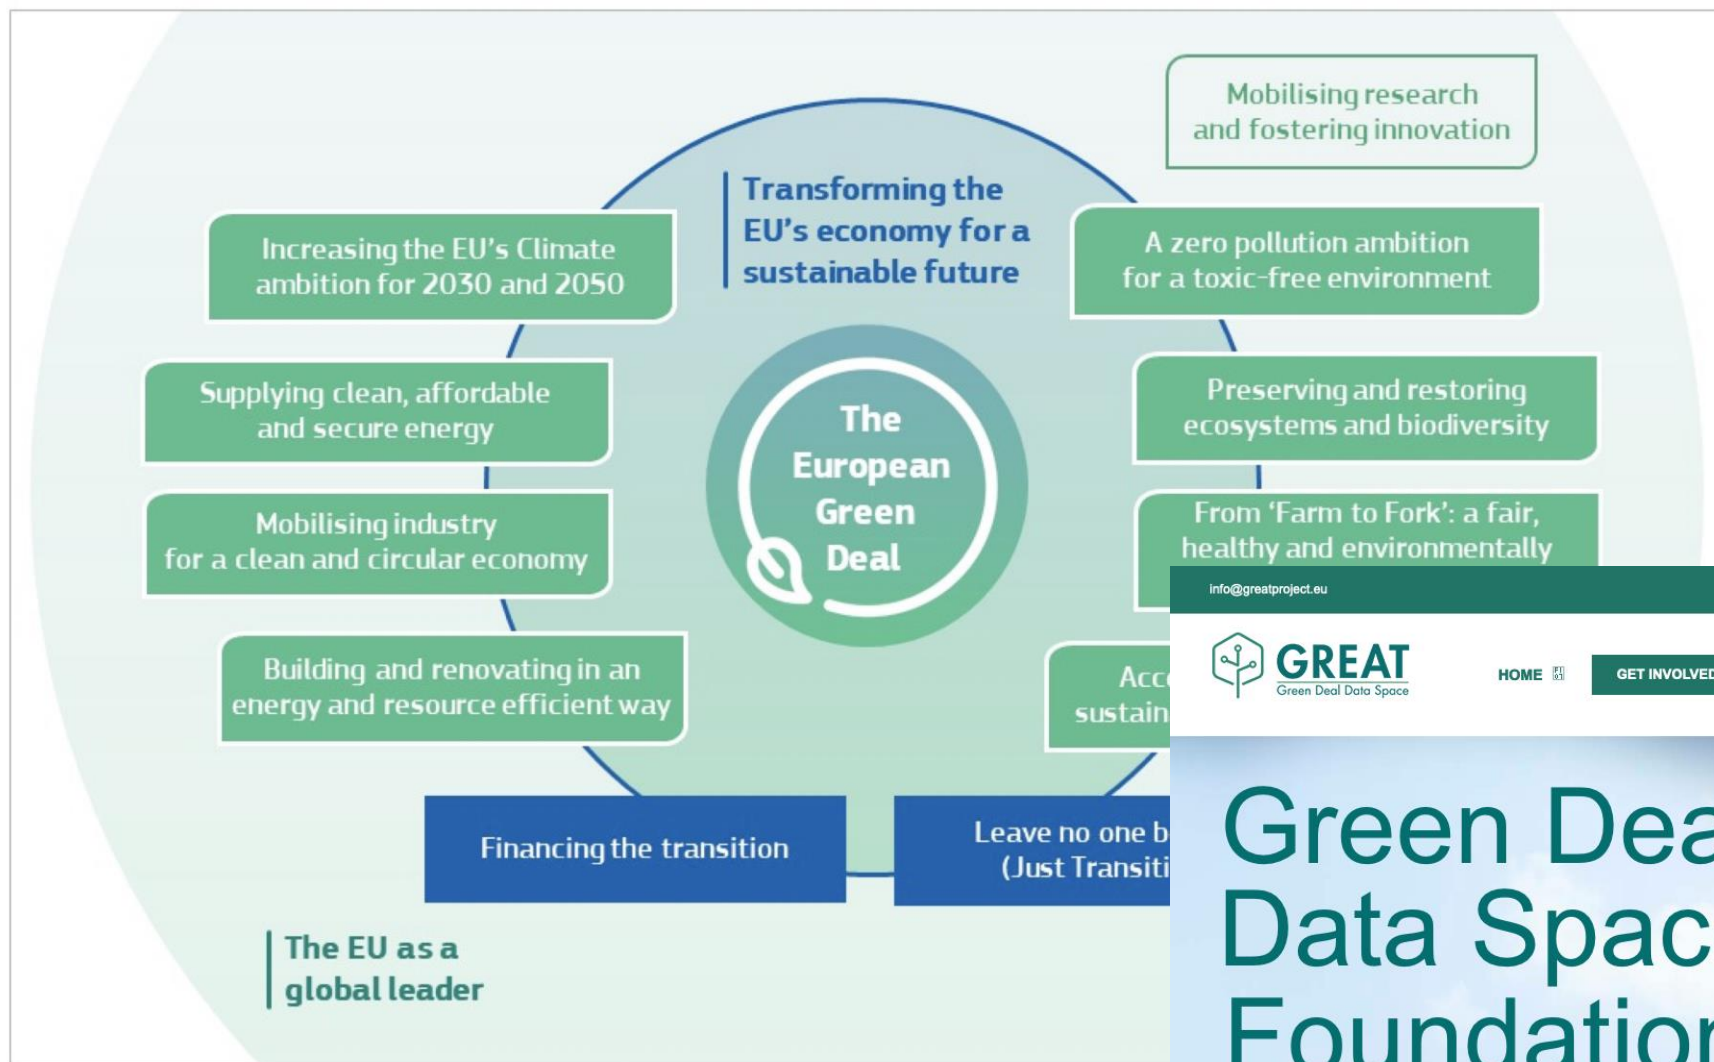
Mobilising research and fostering innovation

Transforming the EU's economy for a sustainable future

Increasing the EU's Climate ambition for 2030 and 2050

A zero pollution ambition for a toxic-free environment

Supplying clean, affordable and secure energy

The European Green Deal

Preserving and restoring ecosystems and biodiversity

Mobilising industry for a clean and circular economy

From 'Farm to Fork': a fair, healthy and environmentally

Building and renovating in an energy and resource efficient way

Acc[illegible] sustain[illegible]

Financing the transition

Leave no one b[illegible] (Just Transiti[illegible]

The EU as a global leader

info@greatproject.eu

GREAT
Green Deal Data Space

HOME

GET INVOLVED

Green Dea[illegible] Data Spac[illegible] Foundatio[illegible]